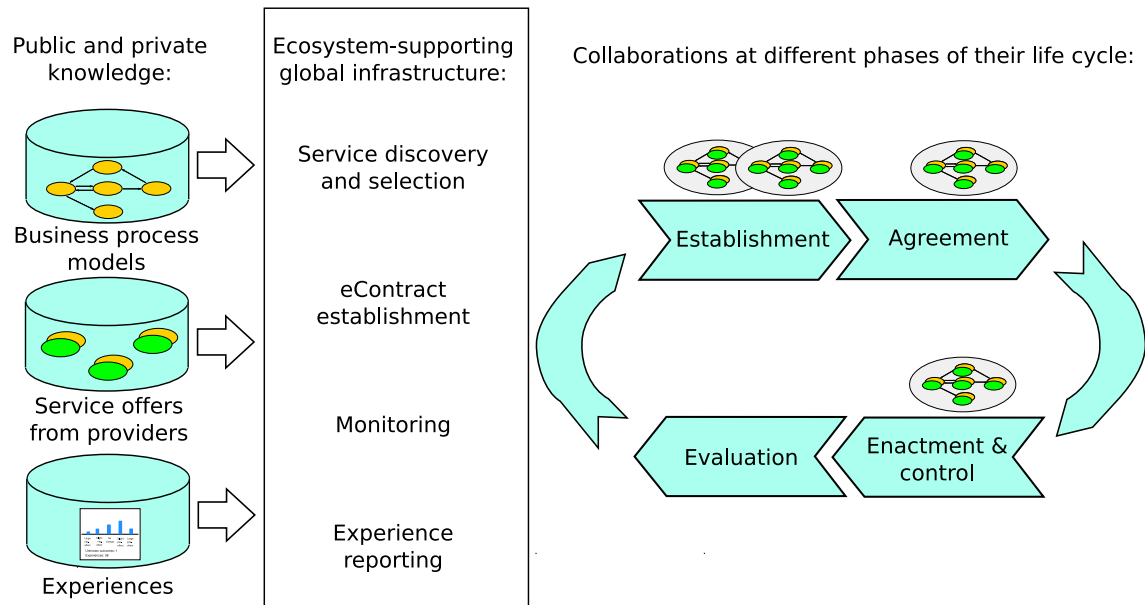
Public and private knowledge:

Business process models

Service offers from providers

Experiences

Ecosystem-supporting global infrastructure:

Service discovery and selection

eContract establishment

Monitoring

Experience reporting

Collaborations at different phases of their life cycle:

Establishment

Agreement

Enactment & control

Evaluation